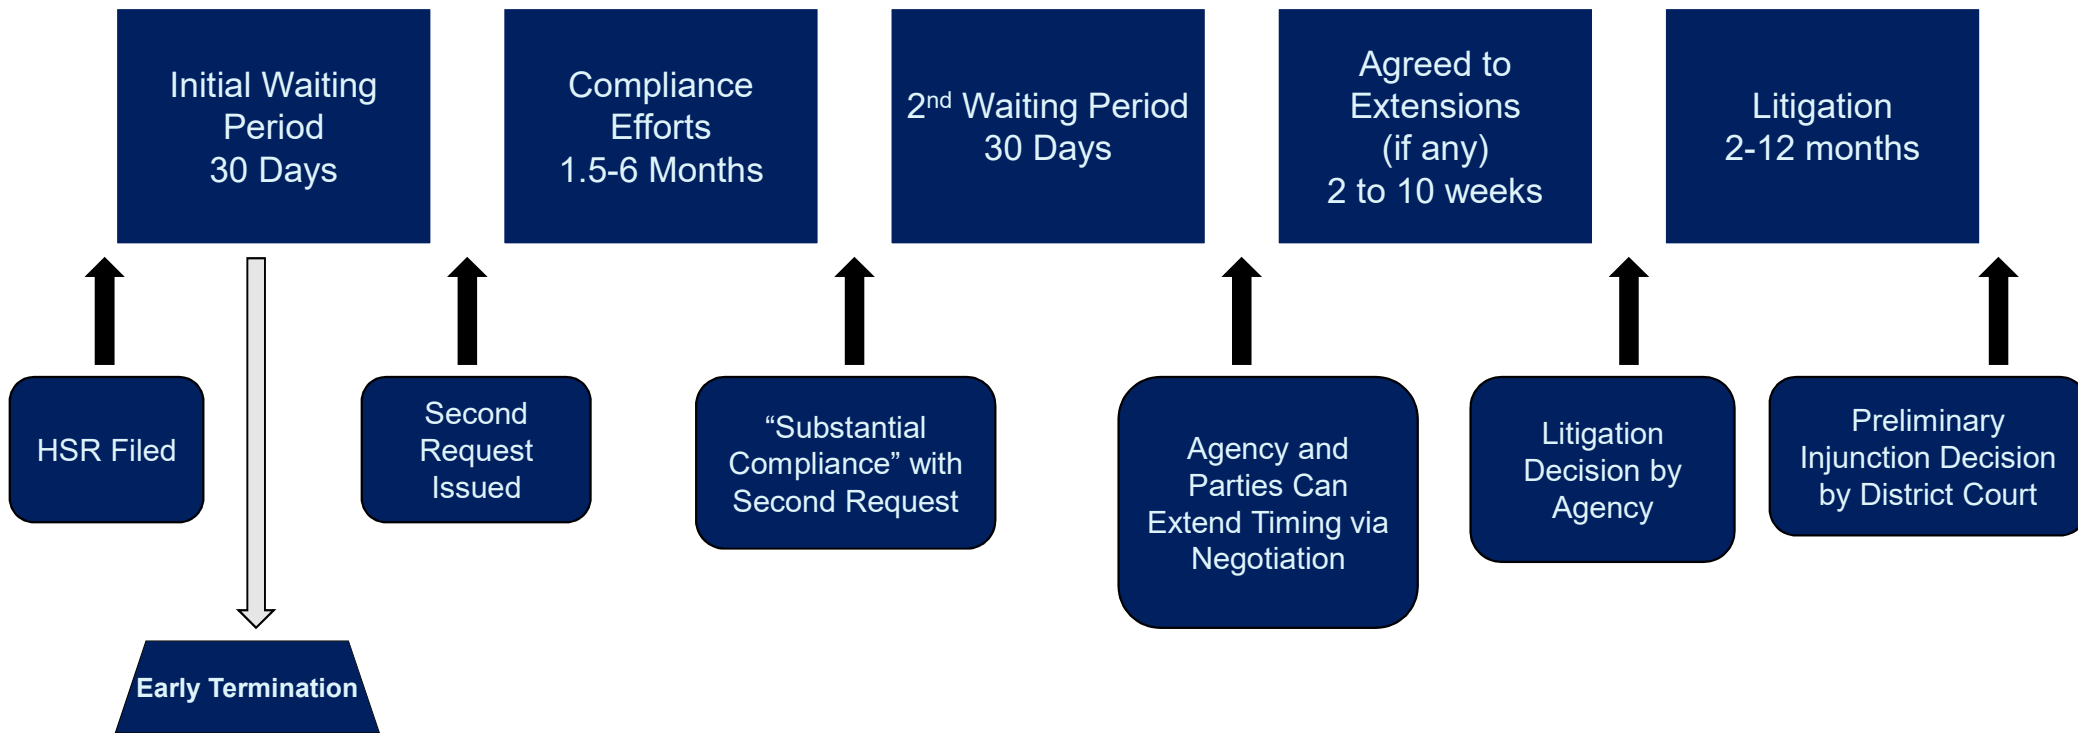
Initial Waiting Period
30 Days

Compliance Efforts
1.5-6 Months

2$^{nd}$ Waiting Period
30 Days

Agreed to Extensions
(if any)
2 to 10 weeks

Litigation
2-12 months

HSR Filed

Early Termination

Second Request Issued

“Substantial Compliance” with Second Request

Agency and Parties Can Extend Timing via Negotiation

Litigation Decision by Agency

Preliminary Injunction Decision by District Court